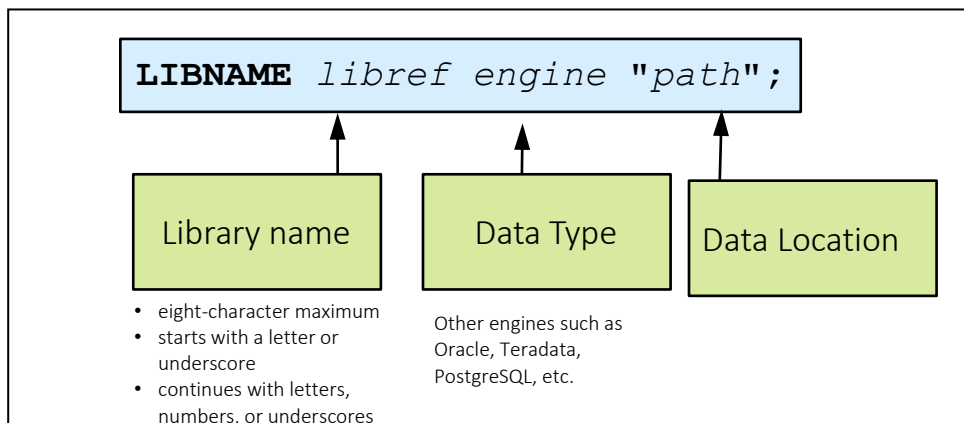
LIBNAME libref engine "path";

Library name

Data Type

Data Location

- eight-character maximum
- starts with a letter or underscore
- continues with letters, numbers, or underscores

Other engines such as Oracle, Teradata, PostgreSQL, etc.